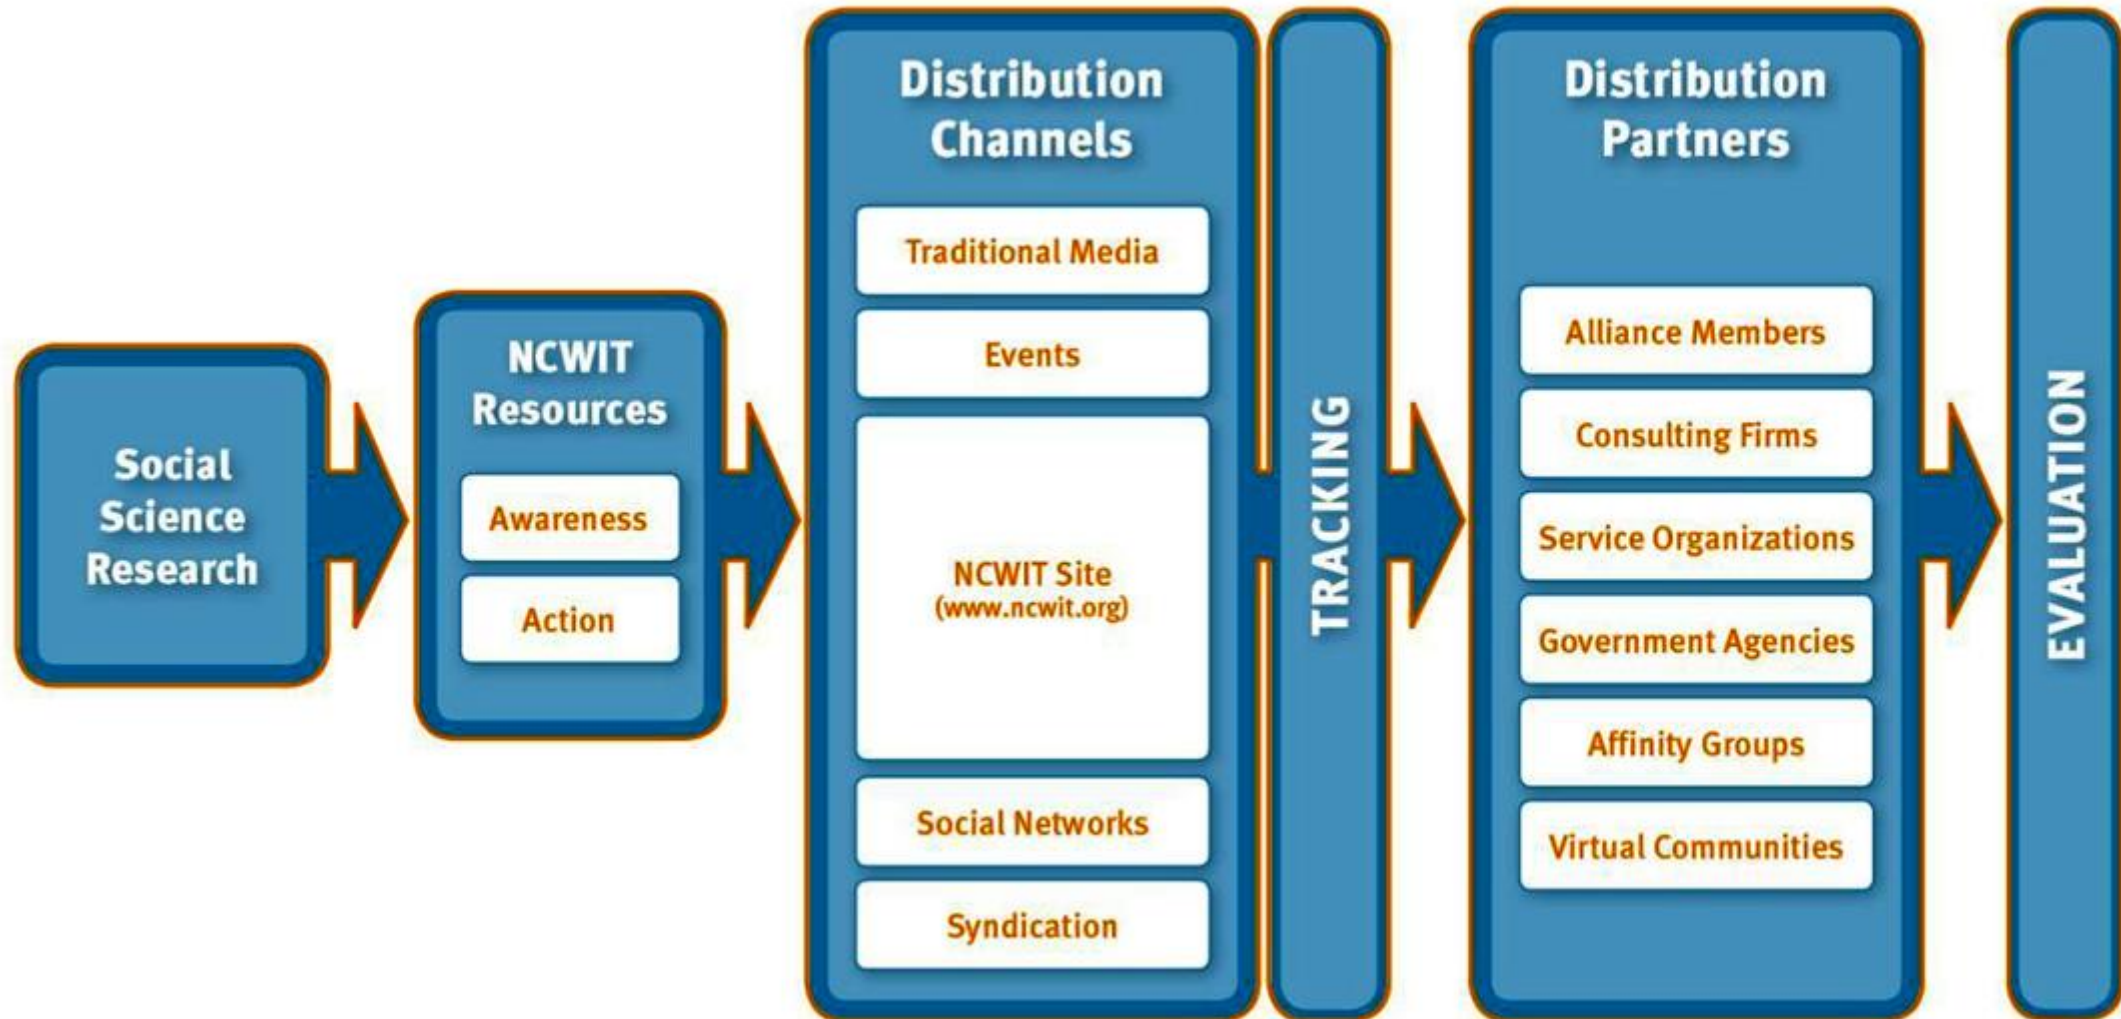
Social Science Research

NCWIT Resources

Awareness

Action

Distribution Channels

Traditional Media

Events

NCWIT Site
(www.ncwit.org)

Social Networks

Syndication

TRACKING

Distribution Partners

Alliance Members

Consulting Firms

Service Organizations

Government Agencies

Affinity Groups

Virtual Communities

EVALUATION